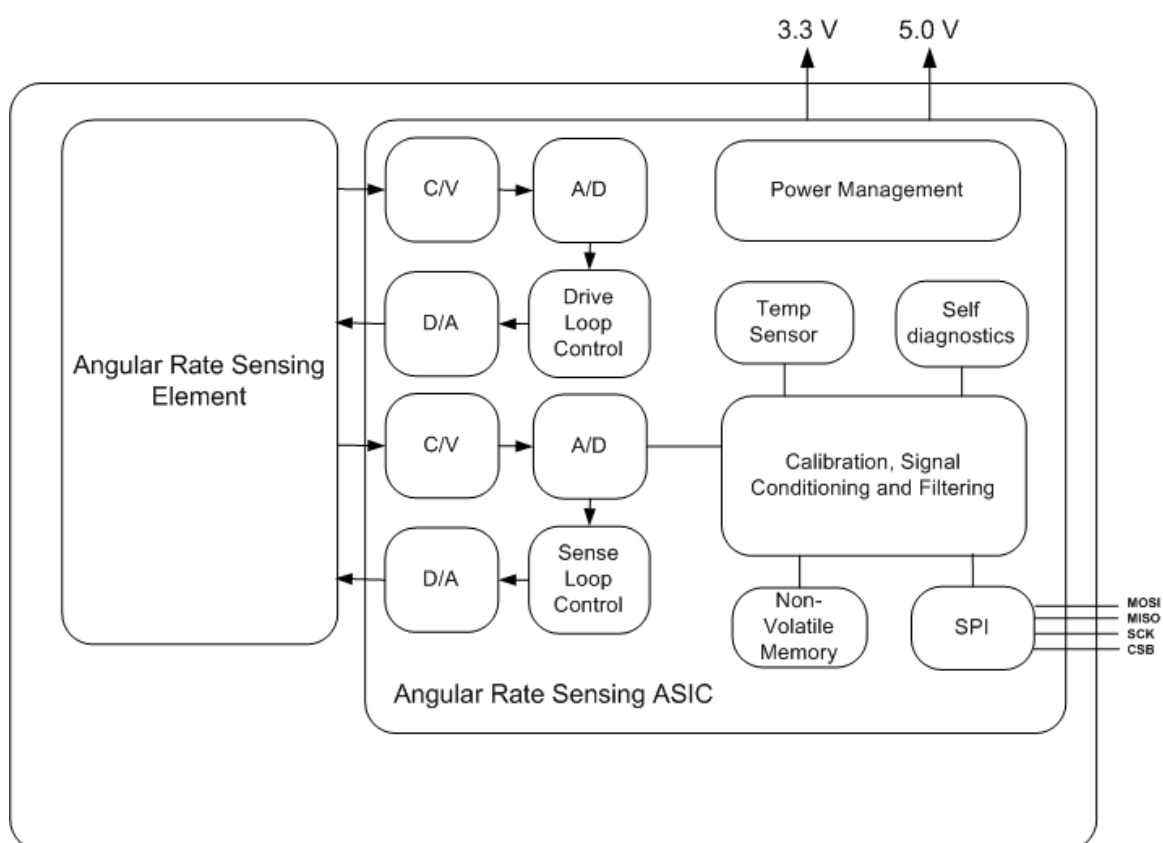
3.3 V
5.0 V

Angular Rate Sensing Element

C/V
A/D
Power Management

D/A
Drive Loop Control
Temp Sensor
Self diagnostics

C/V
A/D
Calibration, Signal Conditioning and Filtering

D/A
Sense Loop Control
Non-Volatile Memory
SPI

MOSI
MISO
SCK
CSB

Angular Rate Sensing ASIC